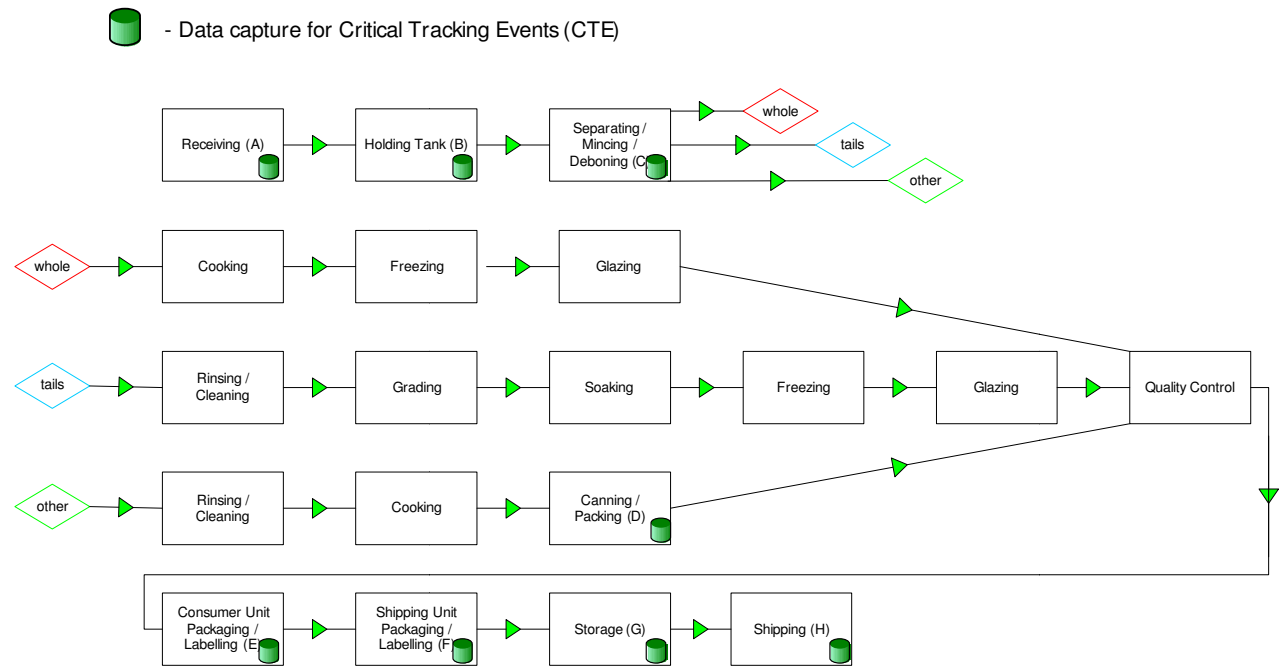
- Data capture for Critical Tracking Events (CTE)

Receiving (A)

Holding Tank (B)

Separating / Mincing / Deboning (C)

whole

tails

other

whole

Cooking

Freezing

Glazing

tails

Rinsing / Cleaning

Grading

Soaking

Freezing

Glazing

Quality Control

other

Rinsing / Cleaning

Cooking

Canning / Packing (D)

Consumer Unit Packaging / Labelling (E)

Shipping Unit Packaging / Labelling (F)

Storage (G)

Shipping (H)